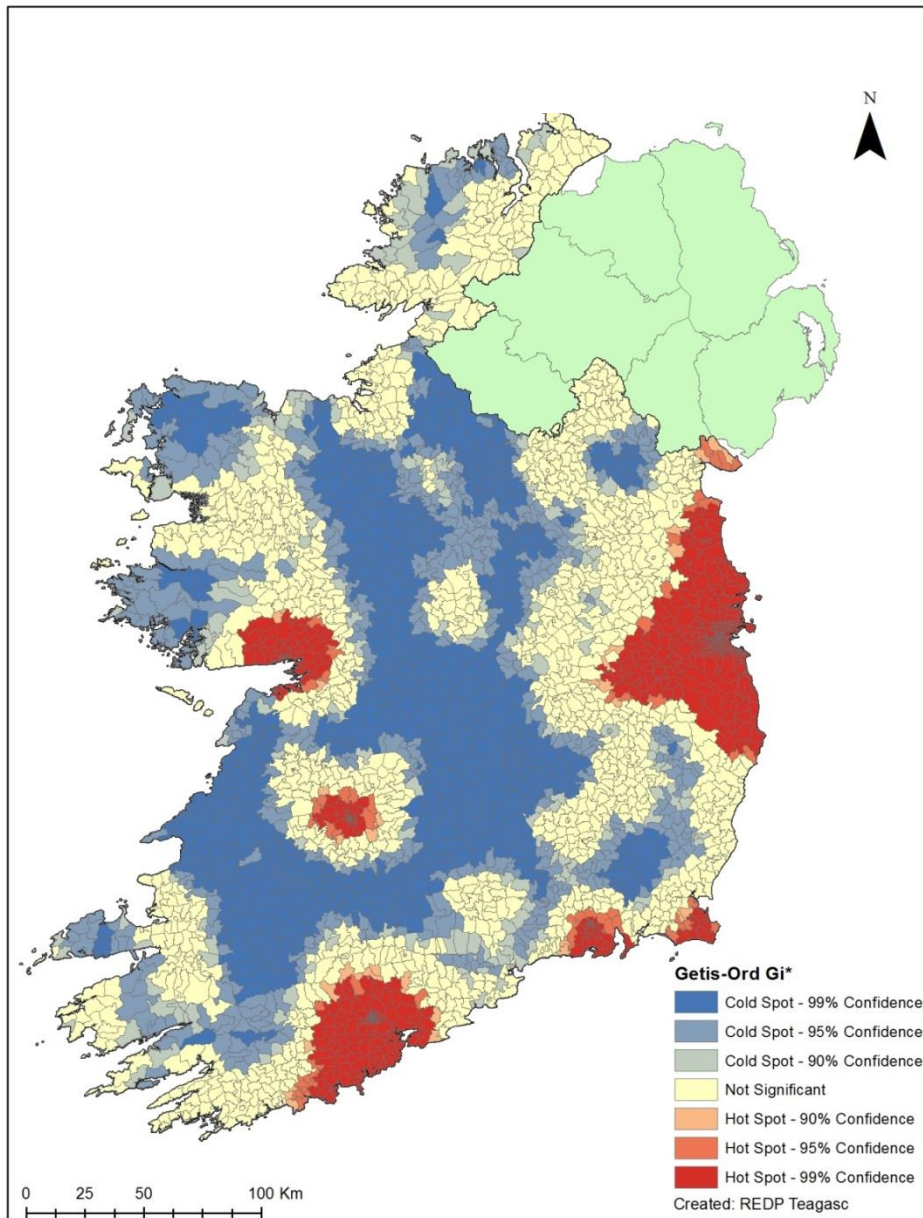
N

Getis-Ord Gi*
Cold Spot - 99% Confidence
Cold Spot - 95% Confidence
Cold Spot - 90% Confidence
Not Significant
Hot Spot - 90% Confidence
Hot Spot - 95% Confidence
Hot Spot - 99% Confidence
Created: REDP Teagasc

0 25 50 100 Km